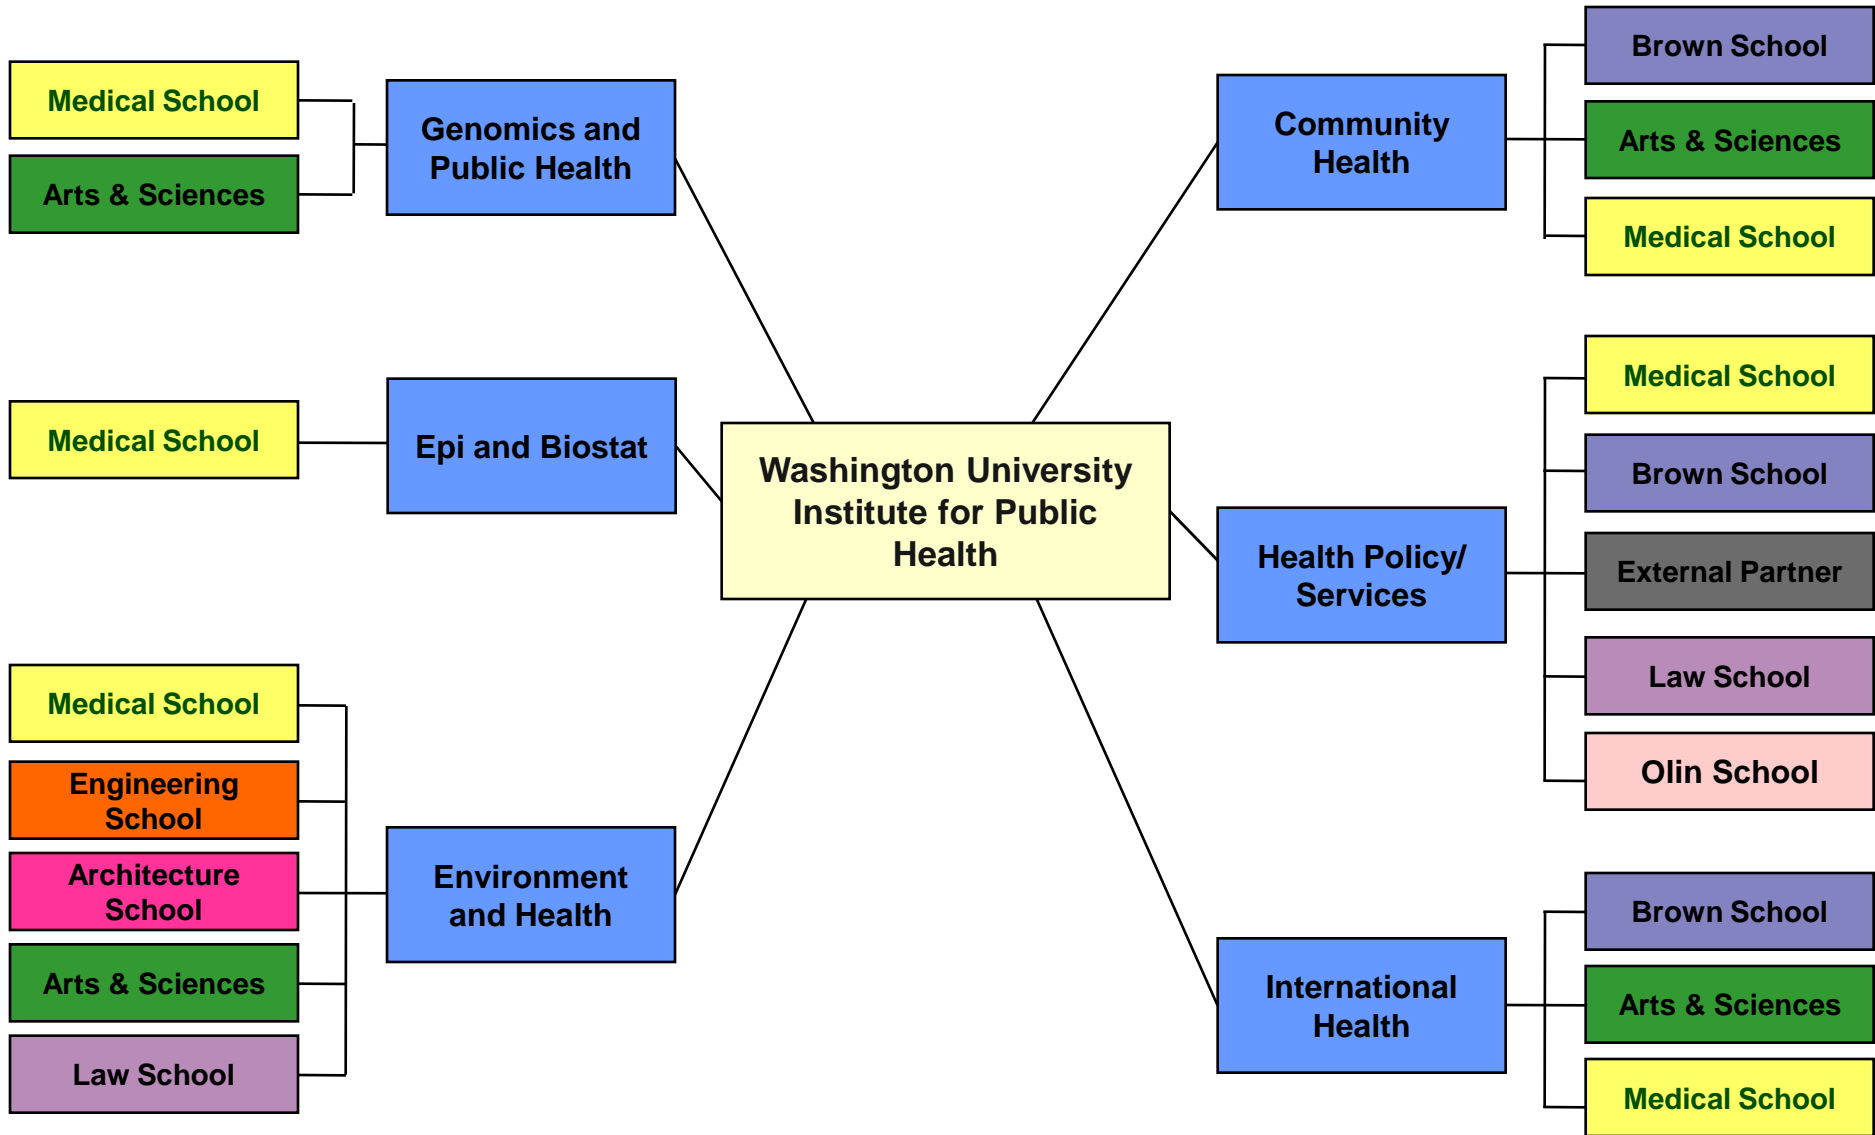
Medical School
Arts & Sciences
Genomics and Public Health

Medical School
Epi and Biostat

Medical School
Engineering School
Architecture School
Arts & Sciences
Law School
Environment and Health

Washington University Institute for Public Health

Community Health
Brown School
Arts & Sciences
Medical School

Health Policy/ Services
Medical School
Brown School
External Partner
Law School
Olin School

International Health
Brown School
Arts & Sciences
Medical School